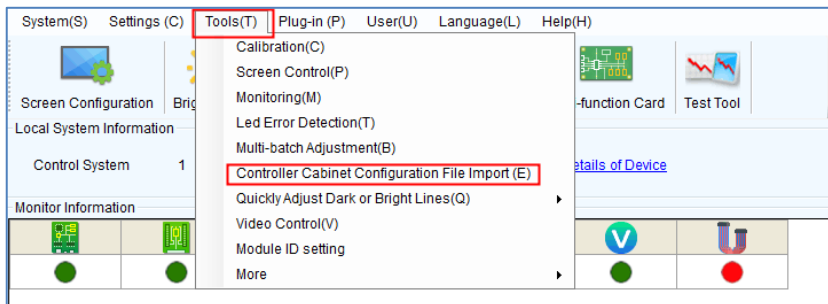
System(S) Settings (C) Tools(T) Plug-in (P) User(U) Language(L) Help(H)

Screen Configuration Brig

Calibration(C)
Screen Control(P)
Monitoring(M)
Led Error Detection(T)
Multi-batch Adjustment(B)
Controller Cabinet Configuration File Import (E)
Quickly Adjust Dark or Bright Lines(Q)
Video Control(V)
Module ID setting
More

-function Card Test Tool

Local System Information

Control System 1

etails of Device

Monitor Information